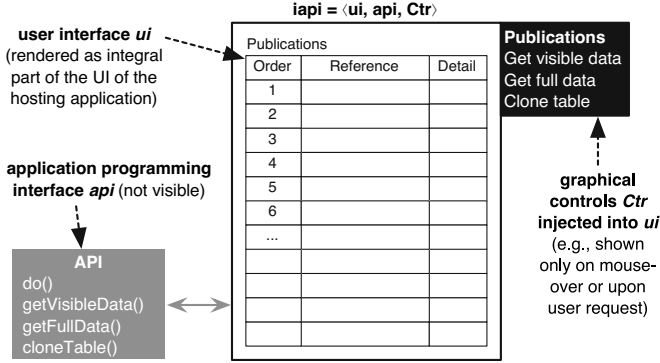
iapi = ⟨ui, api, Ctr⟩

user interface *ui* (rendered as integral part of the UI of the hosting application)

application programming interface *api* (not visible)

API
do()
getVisibleData()
getFullData()
cloneTable()

Publications

| Order | Reference | Detail |
|---|---|---|
| 1 | | |
| 2 | | |
| 3 | | |
| 4 | | |
| 5 | | |
| 6 | | |
| ... | | |
| | | |
| | | |
| | | |
| | | |

Publications
Get visible data
Get full data
Clone table

graphical controls *Ctr* injected into *ui* (e.g., shown only on mouseover or upon user request)